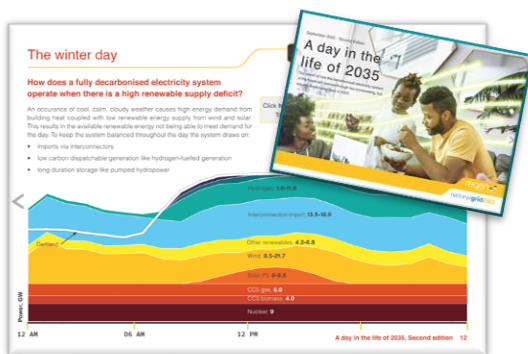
The winter day

How does a fully decarbonised electricity system operate when there is a high renewable supply deficit?

An occurence of cool, calm, cloudy weather causes high energy demand from building heat coupled with low renewable energy supply from wind and solar. This results in the available renewable energy not being able to meet demand for the day. To keep the system balanced throughout the day the system draws on:

imports via interconnectors

low carbon dispatchable generation like hydrogen-fuelled generation

long duration storage like pumped hydropower

Click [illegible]

September 2022 Second Edition

A day in the life of 2035

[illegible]

regen

nationalgrideso

Hydrogen: 1.0–11.6

Interconnector import: 13.5–16.6

Demand

Other renewables: 4.3–6.8

Wind: 8.5–21.7

Solar PV: 0–9.5

CCS gas: 6.0

CCS biomass: 4.0

Nuclear: 9

Power, GW

12 AM

06 AM

12 PM

A day in the life of 2035, Second edition

12